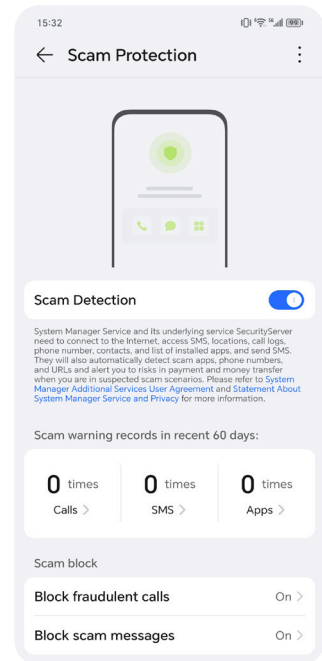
15:32

Scam Protection

Scam Detection

System Manager Service and its underlying service SecurityServer need to connect to the Internet, access SMS, locations, call logs, phone number, contacts, and list of installed apps, and send SMS. They will also automatically detect scam apps, phone numbers, and URLs and alert you to risks in payment and money transfer when you are in suspected scam scenarios. Please refer to System Manager Additional Services User Agreement and Statement About System Manager Service and Privacy for more information.

Scam warning records in recent 60 days:

0 times
Calls >

0 times
SMS >

0 times
Apps >

Scam block

Block fraudulent calls On >

Block scam messages On >